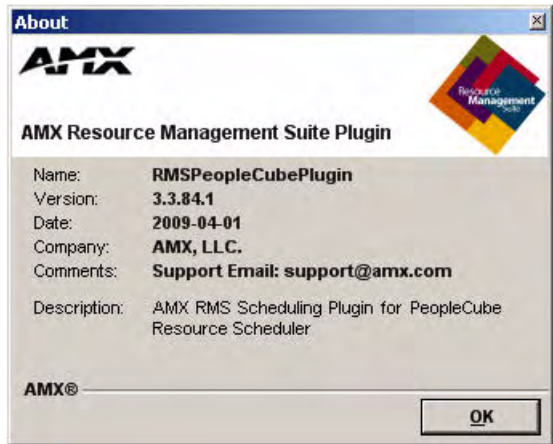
About

AMX

Resource Management Suite

AMX Resource Management Suite Plugin

| Name: | RMSPeopleCubePlugin |
|---|---|
| Version: | 3.3.84.1 |
| Date: | 2009-04-01 |
| Company: | AMX, LLC. |
| Comments: | Support Email: support@amx.com |
| Description: | AMX RMS Scheduling Plugin for PeopleCube Resource Scheduler |

AMX®

OK